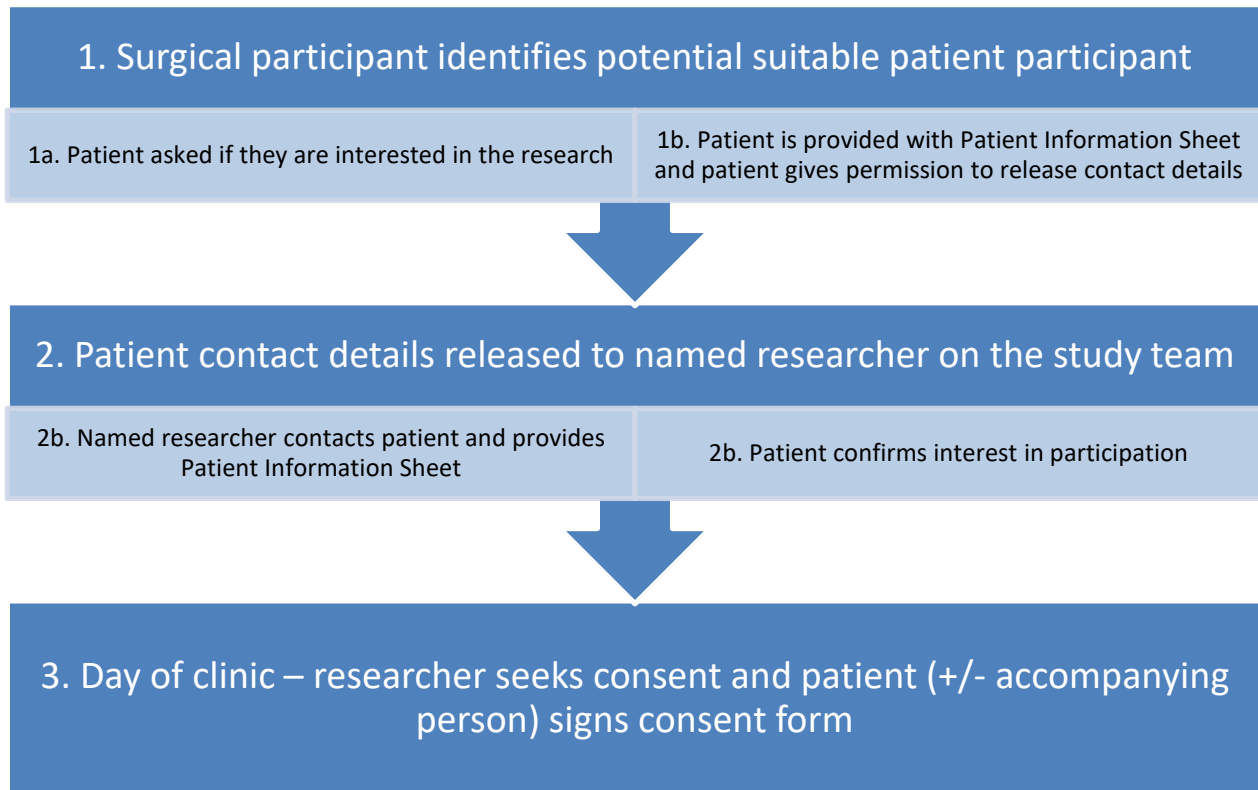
1. Surgical participant identifies potential suitable patient participant

1a. Patient asked if they are interested in the research

1b. Patient is provided with Patient Information Sheet and patient gives permission to release contact details

2. Patient contact details released to named researcher on the study team

2b. Named researcher contacts patient and provides Patient Information Sheet

2b. Patient confirms interest in participation

3. Day of clinic – researcher seeks consent and patient (+/- accompanying person) signs consent form